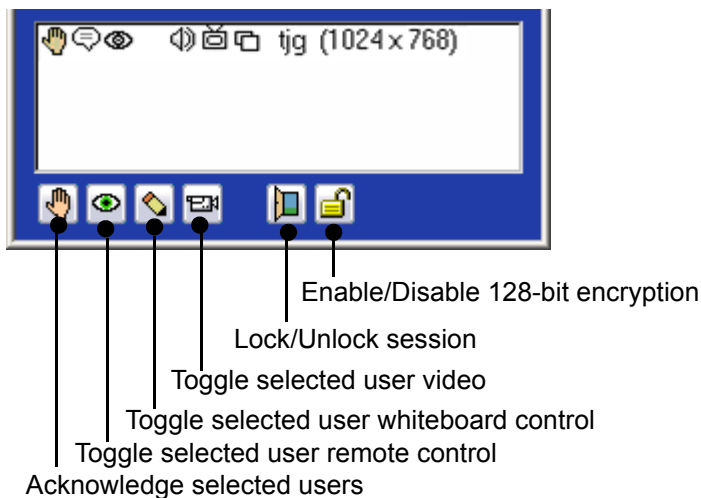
tjg (1024 x 768)

Enable/Disable 128-bit encryption

Lock/Unlock session

Toggle selected user video

Toggle selected user whiteboard control

Toggle selected user remote control

Acknowledge selected users